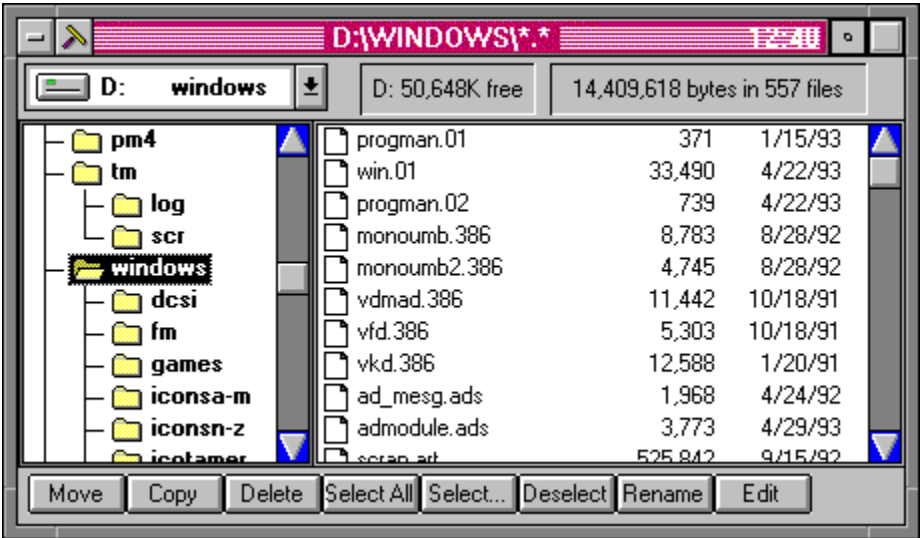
D:\WINDOWS\*.*

12:40

D: windows

D: 50,648K free

14,409,618 bytes in 557 files

pm4
tm
log
scr
windows
dcsi
fm
games
iconsa-m
iconsn-z
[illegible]

| | | |
|---|---|---|
| progman.01 | 371 | 1/15/93 |
| win.01 | 33,490 | 4/22/93 |
| progman.02 | 739 | 4/22/93 |
| monoumb.386 | 8,783 | 8/28/92 |
| monoumb2.386 | 4,745 | 8/28/92 |
| vdmad.386 | 11,442 | 10/18/91 |
| vfd.386 | 5,303 | 10/18/91 |
| vkd.386 | 12,588 | 1/20/91 |
| ad_mesg.ads | 1,968 | 4/24/92 |
| admodule.ads | 3,773 | 4/29/93 |
| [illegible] | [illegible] | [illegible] |

Move Copy Delete Select All Select... Deselect Rename Edit